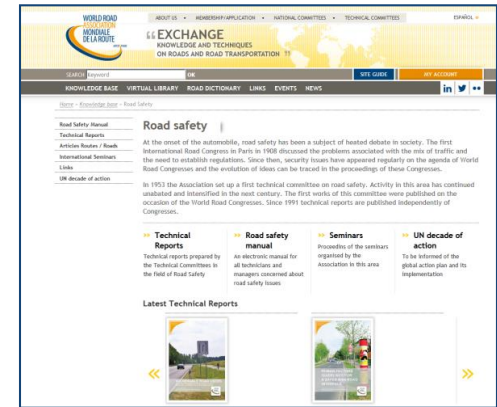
WORLD ROAD ASSOCIATION MONDIALE DE LA ROUTE

ABOUT US • MEMBERSHIP/APPLICATION • NATIONAL COMMITTEES • TECHNICAL COMMITTEES

ESPAÑOL

EXCHANGE
KNOWLEDGE AND TECHNIQUES ON ROADS AND ROAD TRANSPORTATION

SEARCH Keyword OK

SITE GUIDE

MY ACCOUNT

KNOWLEDGE BASE VIRTUAL LIBRARY ROAD DICTIONARY LINKS EVENTS NEWS

Home › Knowledge base › Road Safety

Road Safety Manual
Technical Reports
Articles Routes / Roads
International Seminars
Links
UN decade of action

Road safety

At the onset of the automobile, road safety has been a subject of heated debate in society. The first International Road Congress in Paris in 1908 discussed the problems associated with the mix of traffic and the need to establish regulations. Since then, security issues have appeared regularly on the agenda of World Road Congresses and the evolution of ideas can be traced in the proceedings of these Congresses.

In 1953 the Association set up a first technical committee on road safety. Activity in this area has continued unabated and intensified in the next century. The first works of this committee were published on the occasion of the World Road Congresses. Since 1991 technical reports are published independently of Congresses.

Technical Reports
Technical reports prepared by the Technical Committees in the field of Road Safety

Road safety manual
An electronic manual for all technicians and managers concerned about road safety issues

Seminars
Proceeding of the seminars organized by the Association in this area

UN decade of action
To be informed of the global action plan and its implementation

Latest Technical Reports

«

»